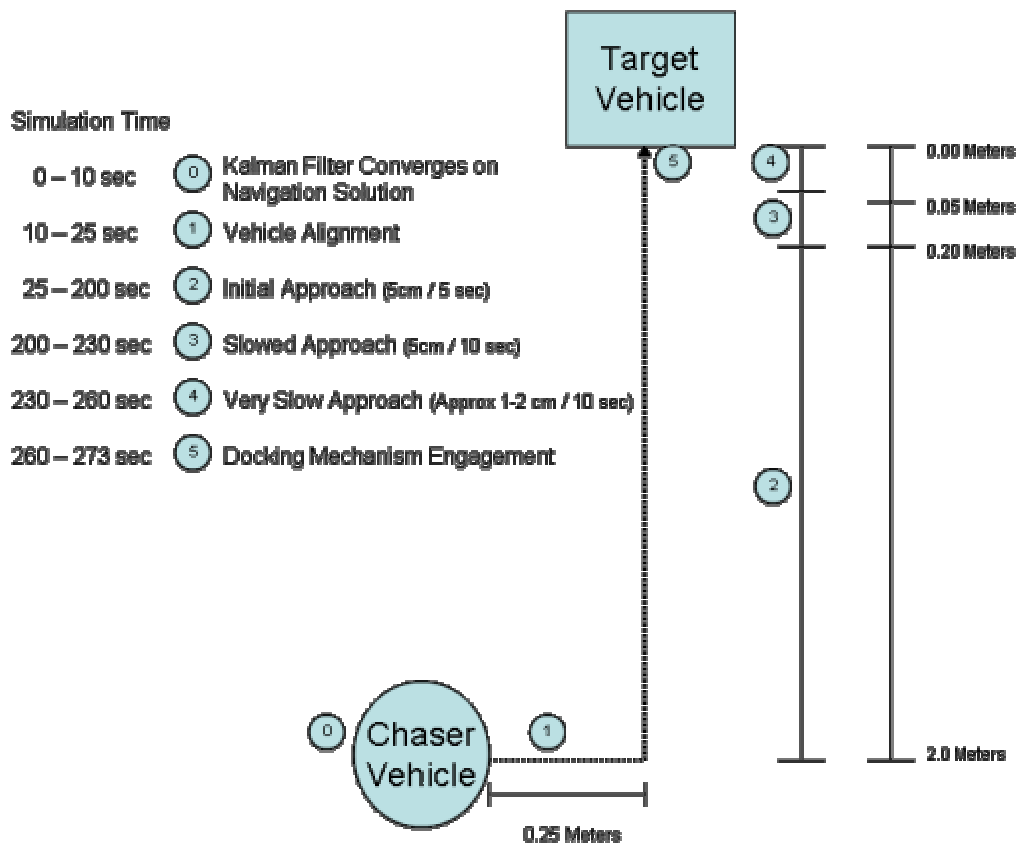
Target Vehicle

Simulation Time

0 – 10 sec 0 Kalman Filter Converges on Navigation Solution

10 – 25 sec 1 Vehicle Alignment

25 – 200 sec 2 Initial Approach (5cm / 5 sec)

200 – 230 sec 3 Slowed Approach (5cm / 10 sec)

230 – 260 sec 4 Very Slow Approach (Approx 1-2 cm / 10 sec)

260 – 273 sec 5 Docking Mechanism Engagement

5

4

3

2

0.00 Meters

0.05 Meters

0.20 Meters

2.0 Meters

0

Chaser Vehicle

1

0.25 Meters